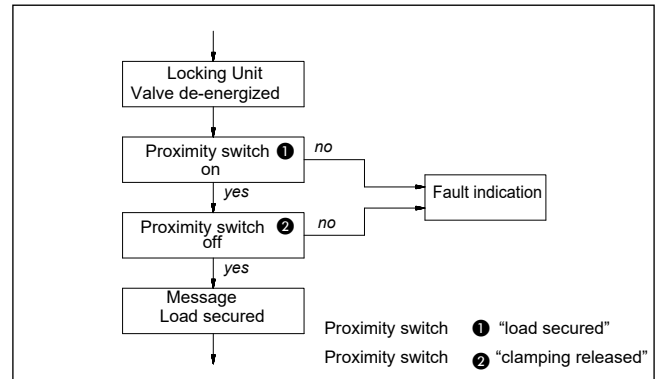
Locking Unit
Valve de-energized

Proximity switch ❶
on

no

Fault indication

yes

Proximity switch ❷
off

no

yes

Message
Load secured

Proximity switch ❶ "load secured"

Proximity switch ❷ "clamping released"